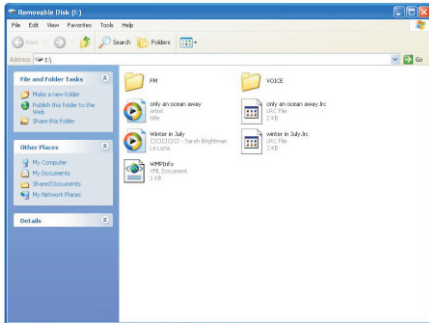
Removable Disk (I:)

File Edit View Favorites Tools Help

Back Search Folders

Address I:\ Go

File and Folder Tasks

Make a new folder

Publish this folder to the Web

Share this folder

Other Places

My Computer

My Documents

Shared Documents

My Network Places

Details

FM

VOICE

only an ocean away
artist
title

only an ocean away.lrc
LRC File
2 KB

Winter in July
□□□□□ - Sarah Brightman
La Luna

winter in July.lrc
LRC File
2 KB

WMPInfo
XML Document
1 KB